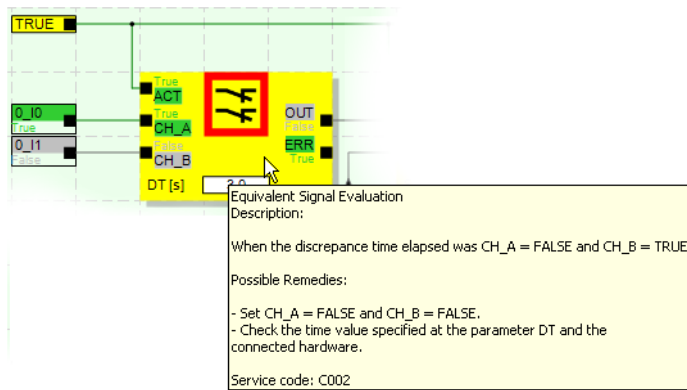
TRUE

0_I0
True
0_I1
False

True
ACT
True
CH_A
False
CH_B

OUT
False
ERR
True

DT [s]
3.0

Equivalent Signal Evaluation
Description:

When the discrepance time elapsed was CH_A = FALSE and CH_B = TRUE

Possible Remedies:

- Set CH_A = FALSE and CH_B = FALSE.
- Check the time value specified at the parameter DT and the connected hardware.

Service code: C002